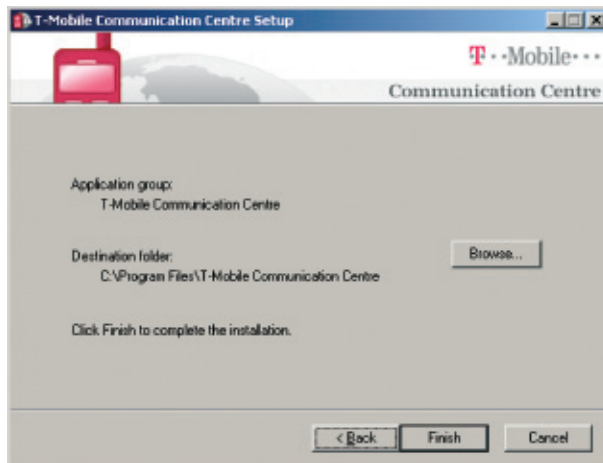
T-Mobile Communication Centre Setup

T · · Mobile · · ·

Communication Centre

Application group:
T-Mobile Communication Centre

Destination folder:
C:\Program Files\T-Mobile Communication Centre

Browse...

Click Finish to complete the installation.

< Back

Finish

Cancel